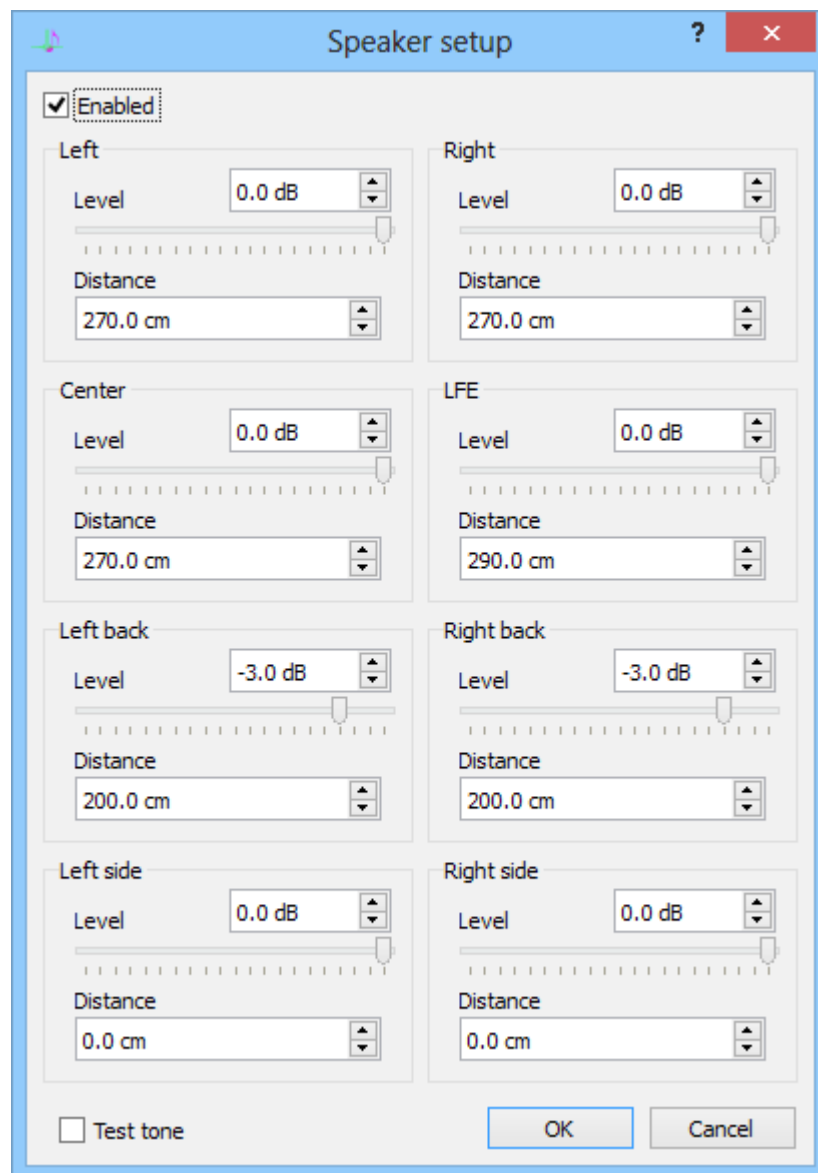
Speaker setup
?
×

Enabled

Left
Level
0.0 dB
Distance
270.0 cm

Right
Level
0.0 dB
Distance
270.0 cm

Center
Level
0.0 dB
Distance
270.0 cm

LFE
Level
0.0 dB
Distance
290.0 cm

Left back
Level
-3.0 dB
Distance
200.0 cm

Right back
Level
-3.0 dB
Distance
200.0 cm

Left side
Level
0.0 dB
Distance
0.0 cm

Right side
Level
0.0 dB
Distance
0.0 cm

Test tone
OK
Cancel